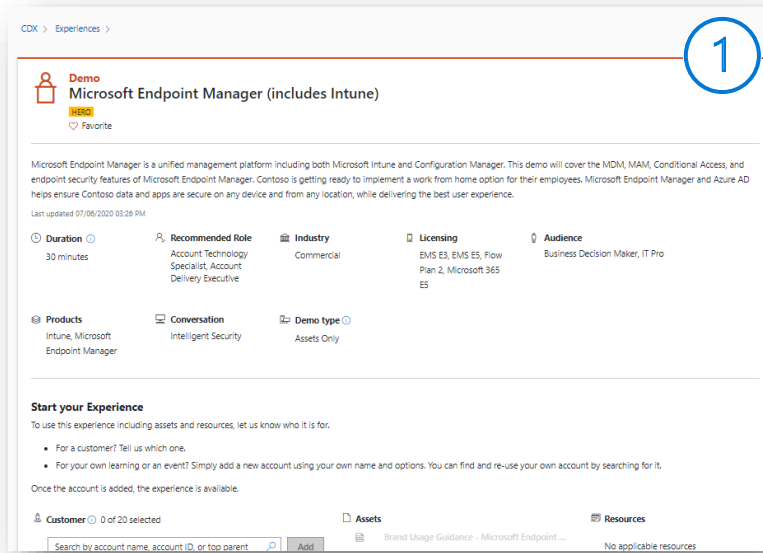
CDX > Experiences >

1

Demo
Microsoft Endpoint Manager (includes Intune)
HERO
Favorite

Microsoft Endpoint Manager is a unified management platform including both Microsoft Intune and Configuration Manager. This demo will cover the MDM, MAM, Conditional Access, and endpoint security features of Microsoft Endpoint Manager. Contoso is getting ready to implement a work from home option for their employees. Microsoft Endpoint Manager and Azure AD helps ensure Contoso data and apps are secure on any device and from any location, while delivering the best user experience.

Last updated 07/06/2020 03:26 PM

Duration
30 minutes

Recommended Role
Account Technology Specialist, Account Delivery Executive

Industry
Commercial

Licensing
EMS E3, EMS E5, Flow Plan 2, Microsoft 365 E5

Audience
Business Decision Maker, IT Pro

Products
Intune, Microsoft Endpoint Manager

Conversation
Intelligent Security

Demo type
Assets Only

Start your Experience

To use this experience including assets and resources, let us know who it is for.

• For a customer? Tell us which one.
• For your own learning or an event? Simply add a new account using your own name and options. You can find and re-use your own account by searching for it.

Once the account is added, the experience is available.

Customer 0 of 20 selected

Search by account name, account ID, or top parent

Add

Assets

Brand Usage Guidance - Microsoft Endpoint ...

Resources

No applicable resources